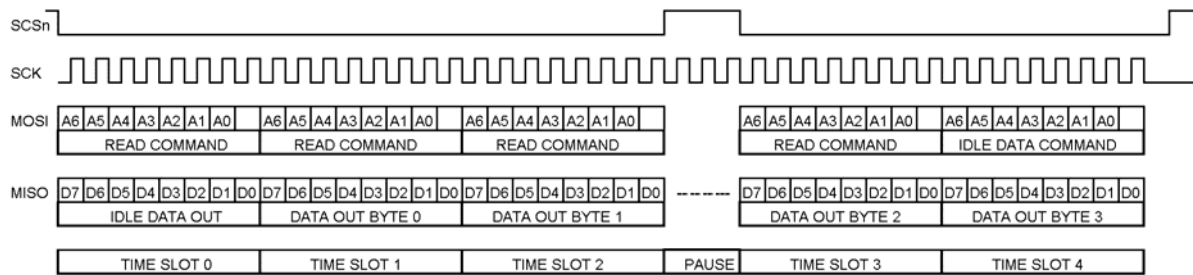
SCSn

SCK

MOSI A6 A5 A4 A3 A2 A1 A0 A6 A5 A4 A3 A2 A1 A0 A6 A5 A4 A3 A2 A1 A0 A6 A5 A4 A3 A2 A1 A0 A6 A5 A4 A3 A2 A1 A0

READ COMMAND READ COMMAND READ COMMAND READ COMMAND IDLE DATA COMMAND

MISO D7 D6 D5 D4 D3 D2 D1 D0 D7 D6 D5 D4 D3 D2 D1 D0 D7 D6 D5 D4 D3 D2 D1 D0 D7 D6 D5 D4 D3 D2 D1 D0 D7 D6 D5 D4 D3 D2 D1 D0

IDLE DATA OUT DATA OUT BYTE 0 DATA OUT BYTE 1 DATA OUT BYTE 2 DATA OUT BYTE 3

TIME SLOT 0 TIME SLOT 1 TIME SLOT 2 PAUSE TIME SLOT 3 TIME SLOT 4